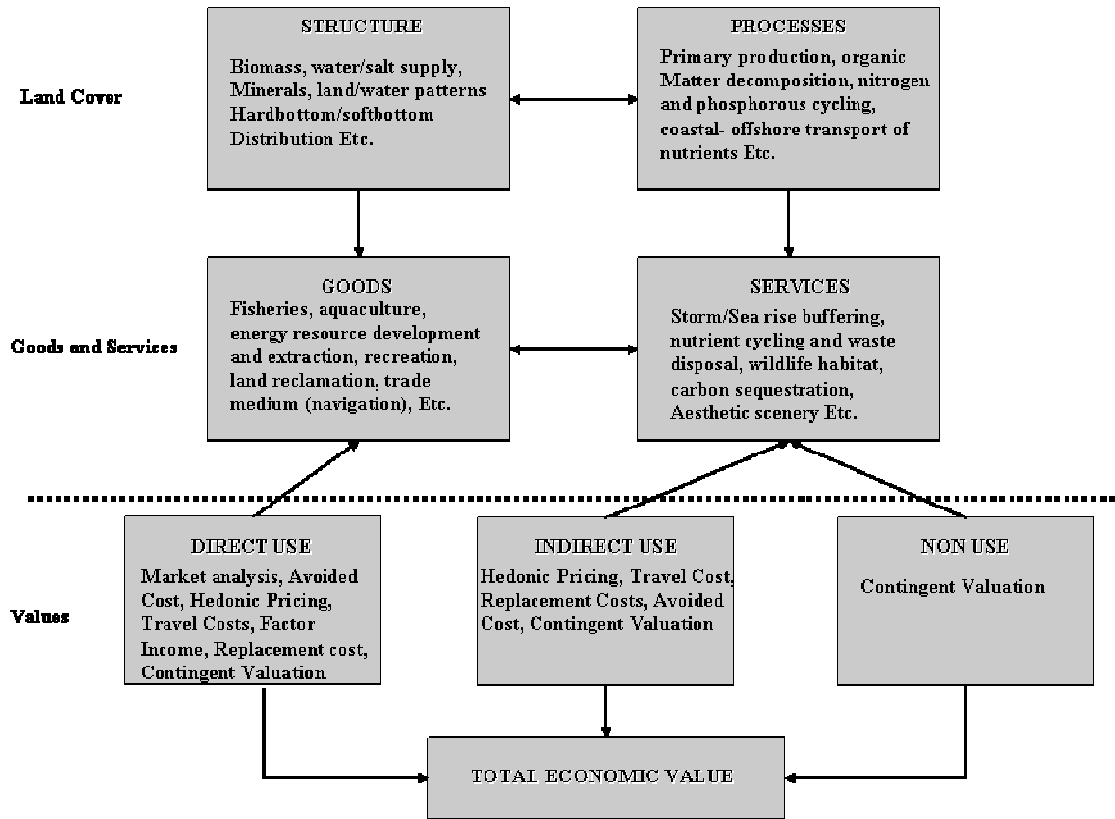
Land Cover

STRUCTURE

Biomass, water/salt supply, Minerals, land/water patterns Hardbottom/softbottom Distribution Etc.

PROCESSES

Primary production, organic Matter decomposition, nitrogen and phosphorous cycling, coastal- offshore transport of nutrients Etc.

Goods and Services

GOODS

Fisheries, aquaculture, energy resource development and extraction, recreation, land reclamation, trade medium (navigation), Etc.

SERVICES

Storm/Sea rise buffering, nutrient cycling and waste disposal, wildlife habitat, carbon sequestration, Aesthetic scenery Etc.

Values

DIRECT USE

Market analysis, Avoided Cost, Hedonic Pricing, Travel Costs, Factor Income, Replacement cost, Contingent Valuation

INDIRECT USE

Hedonic Pricing, Travel Cost, Replacement Costs, Avoided Cost, Contingent Valuation

NON USE

Contingent Valuation

TOTAL ECONOMIC VALUE